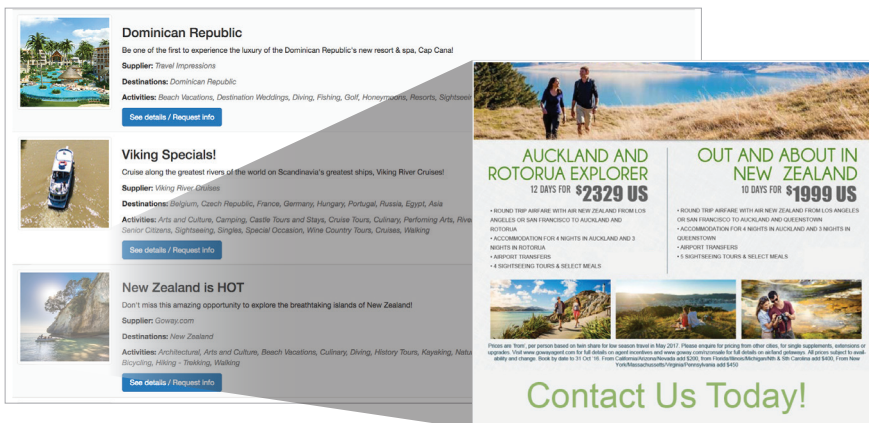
Dominican Republic

Be one of the first to experience the luxury of the Dominican Republic's new resort & spa, Cap Cana!

Supplier: Travel Impressions

Destinations: Dominican Republic

Activities: Beach Vacations, Destination Weddings, Diving, Fishing, Golf, Honeymoons, Resorts, Sightseei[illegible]

See details / Request info

Viking Specials!

Cruise along the greatest rivers of the world on Scandinavia's greatest ships, Viking River Cruises!

Supplier: Viking River Cruises

Destinations: Belgium, Czech Republic, France, Germany, Hungary, Portugal, Russia, Egypt, Asia

Activities: Arts and Culture, Camping, Castle Tours and Stays, Cruise Tours, Culinary, Performing Arts, Rive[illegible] Senior Citizens, Sightseeing, Singles, Special Occasion, Wine Country Tours, Cruises, Walking

See details / Request info

New Zealand is HOT

Don't miss this amazing opportunity to explore the breathtaking islands of New Zealand!

Supplier: Goway.com

Destinations: New Zealand

Activities: Architectural, Arts and Culture, Beach Vacations, Culinary, Diving, History Tours, Kayaking, Natu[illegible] Bicycling, Hiking - Trekking, Walking

See details / Request info

AUCKLAND AND ROTORUA EXPLORER

12 DAYS FOR $2329 US

• ROUND TRIP AIRFARE WITH AIR NEW ZEALAND FROM LOS ANGELES OR SAN FRANCISCO TO AUCKLAND AND ROTORUA
• ACCOMMODATION FOR 4 NIGHTS IN ROTORUA
• ACCOMMODATION FOR 4 NIGHTS IN AUCKLAND AND 3 NIGHTS IN ROTORUA
• AIRPORT TRANSFERS
• 4 SIGHTSEEING TOURS & SELECT MEALS

OUT AND ABOUT IN NEW ZEALAND

10 DAYS FOR $1999 US

• ROUND TRIP AIRFARE WITH AIR NEW ZEALAND FROM LOS ANGELES OR SAN FRANCISCO TO AUCKLAND AND QUEENSTOWN
• ACCOMMODATION FOR 4 NIGHTS IN AUCKLAND AND 3 NIGHTS IN QUEENSTOWN
• AIRPORT TRANSFERS
• 5 SIGHTSEEING TOURS & SELECT MEALS

Prices are 'from', per person based on twin share for low season travel in May 2017. Please enquire for pricing from other cities, for single supplements, extensions or upgrades. Visit www.gowayagent.com for full details on agent incentives and www.goway.com/iconsalo for full details on air/land getaways. All prices subject to availability and change. Book by date to 31 Oct '16. From California/Arizona/Nevada add $200, from Florida/Illinois/Michigan/Nth & Sth Carolina add $400, From New York/Massachusetts/Virginia/Pennsylvania add $450

Contact Us Today!